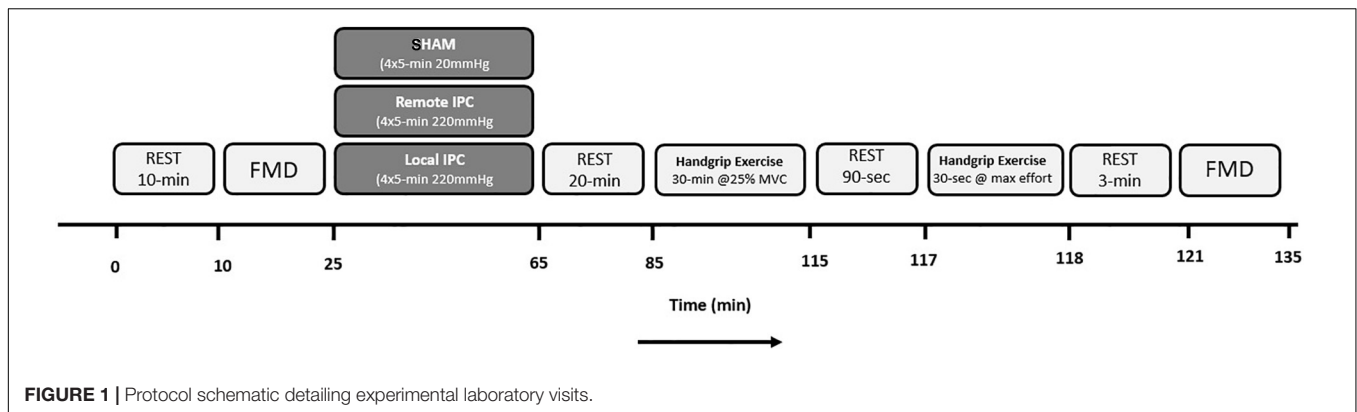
SHAM
(4x5-min 20mmHg

Remote IPC
(4x5-min 220mmHg

REST
10-min

FMD

Local IPC
(4x5-min 220mmHg

REST
20-min

Handgrip Exercise
30-min @25% MVC

REST
90-sec

Handgrip Exercise
30-sec @ max effort

REST
3-min

FMD

0 10 25 65 85 115 117 118 121 135

Time (min)

FIGURE 1 | Protocol schematic detailing experimental laboratory visits.